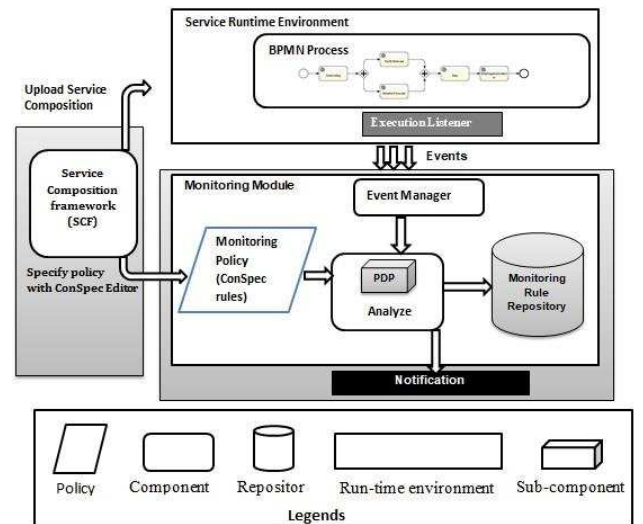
Service Runtime Environment

BPMN Process

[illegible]

Execution Listener

Upload Service Composition

Events

Service Composition framework (SCF)

Monitoring Module

Event Manager

Monitoring Policy (ConSpec rules)

Specify policy with ConSpec Editor

PDP

Analyze

Monitoring Rule Repository

Notification

Policy

Component

Repositor

Run-time environment

Sub-component

Legends